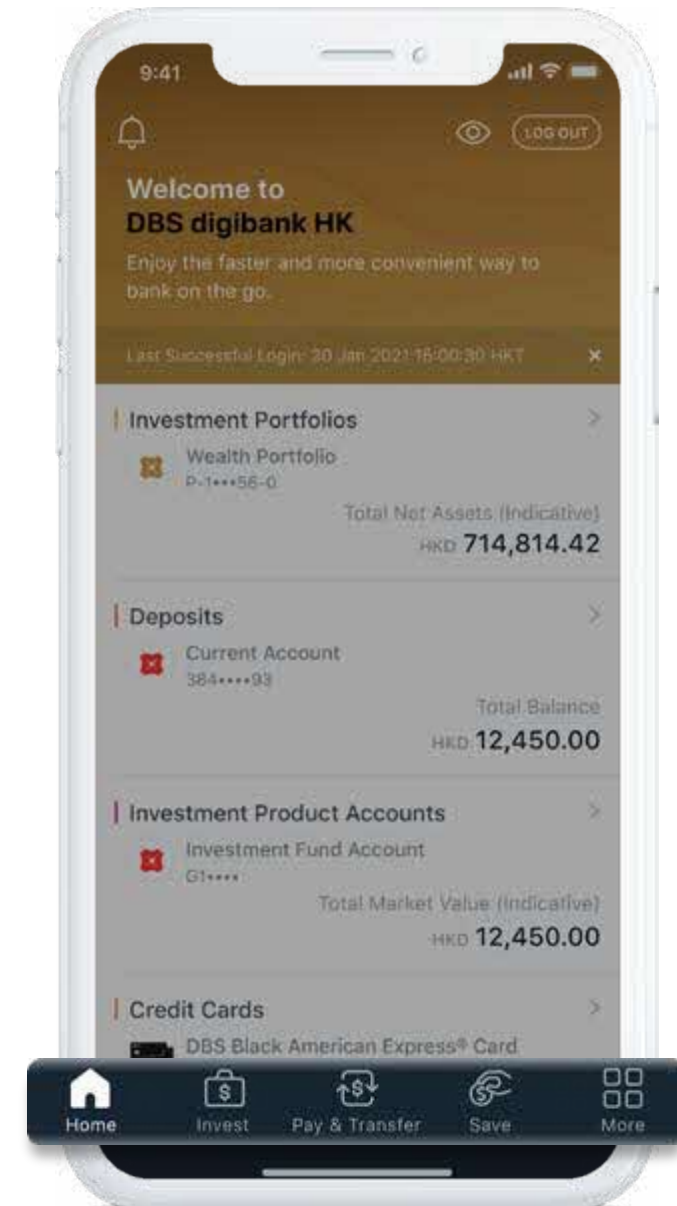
9:41

LOG OUT

Welcome to
DBS digibank HK

Enjoy the faster and more convenient way to bank on the go.

Last Successful Login: 30 Jan 2021 16:00:30 HKT

×

Investment Portfolios

Wealth Portfolio
P-1•••56-0

Total Net Assets (Indicative)
HKD 714,814.42

Deposits

Current Account
384•••••93

Total Balance
HKD 12,450.00

Investment Product Accounts

Investment Fund Account
G1••••

Total Market Value (Indicative)
HKD 12,450.00

Credit Cards

DBS Black American Express® Card

Home
Invest
Pay & Transfer
Save
More